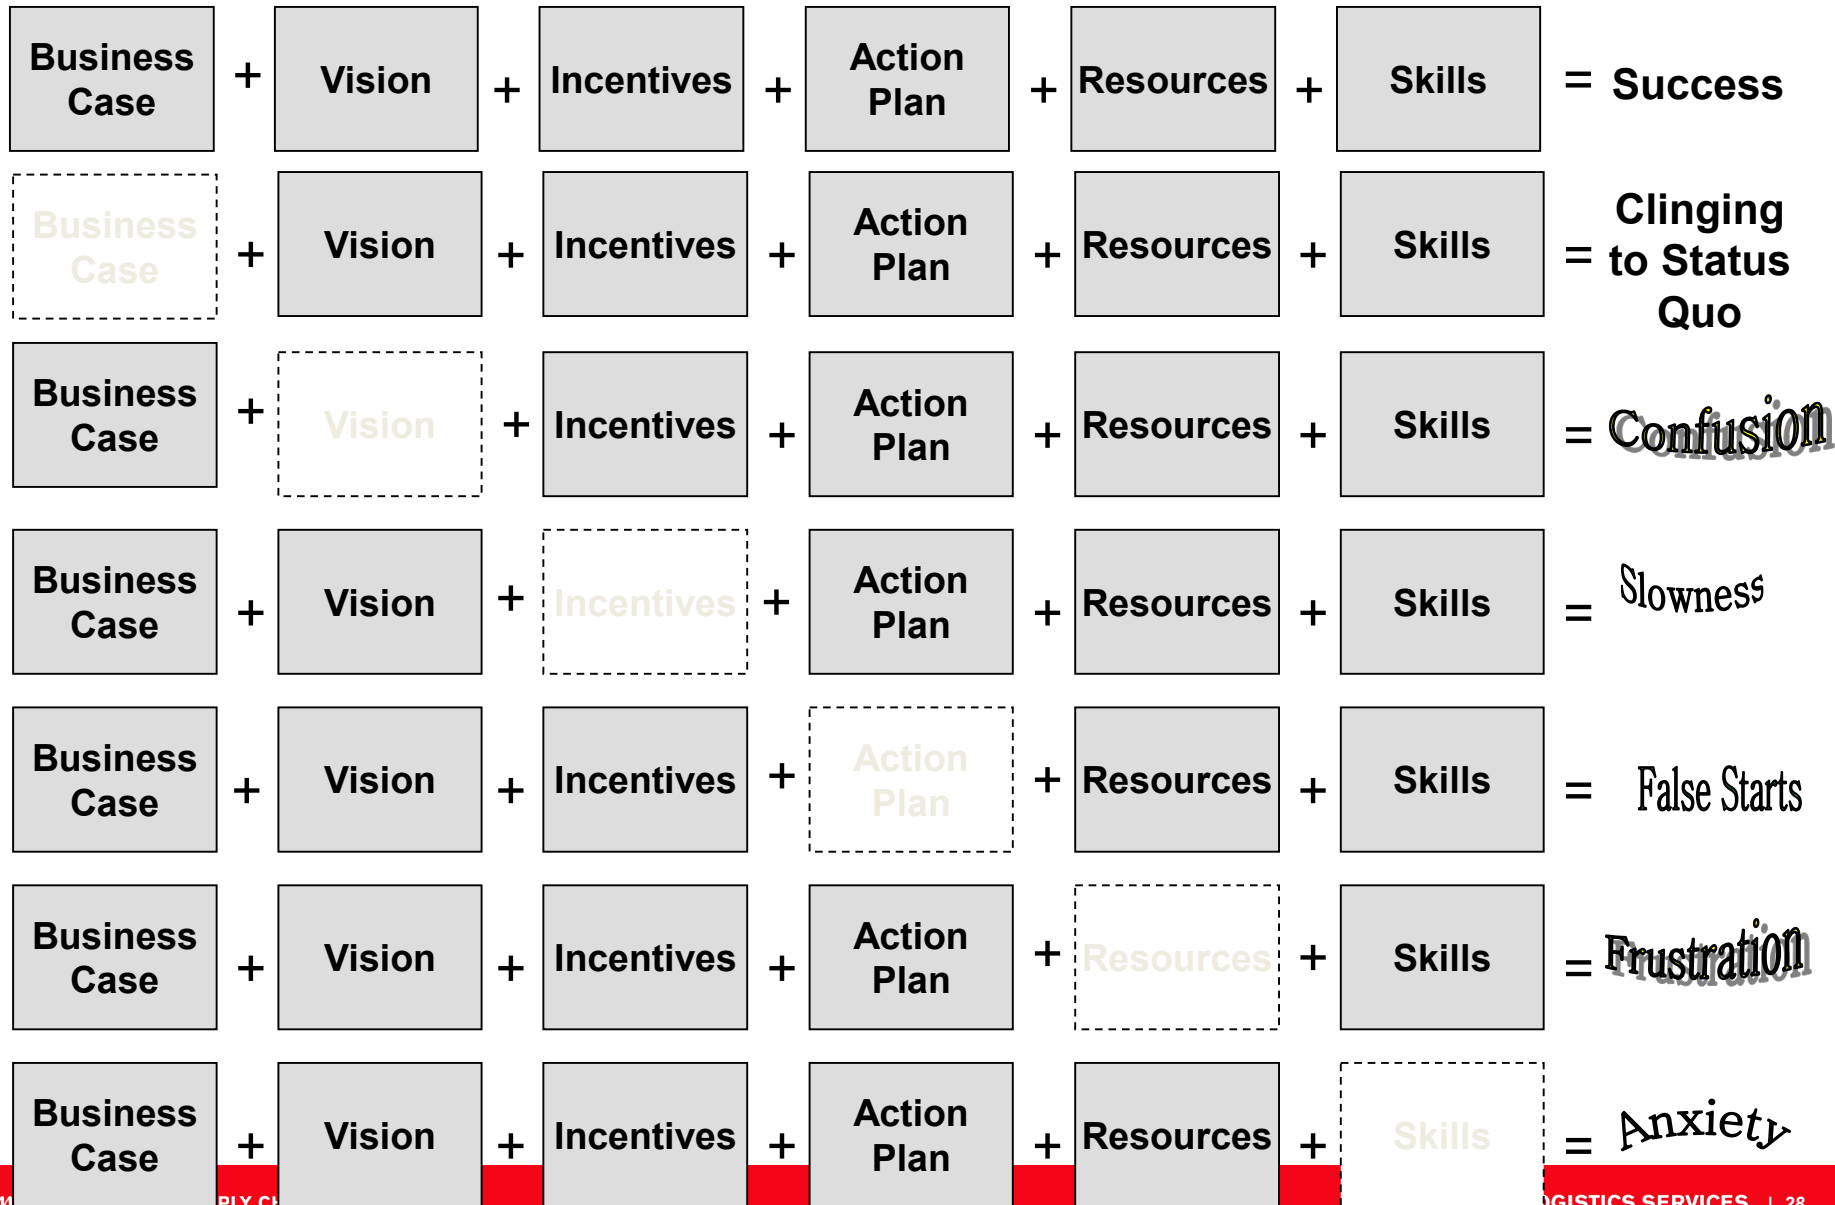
| | | | | | | | | | | | | |
|---|---|---|---|---|---|---|---|---|---|---|---|---|
| Business Case | + | Vision | + | Incentives | + | Action Plan | + | Resources | + | Skills | = | Success |
| Business Case | + | Vision | + | Incentives | + | Action Plan | + | Resources | + | Skills | = | Clinging to Status Quo |
| Business Case | + | Vision | + | Incentives | + | Action Plan | + | Resources | + | Skills | = | Confusion |
| Business Case | + | Vision | + | Incentives | + | Action Plan | + | Resources | + | Skills | = | Slowness |
| Business Case | + | Vision | + | Incentives | + | Action Plan | + | Resources | + | Skills | = | False Starts |
| Business Case | + | Vision | + | Incentives | + | Action Plan | + | Resources | + | Skills | = | Frustration |
| Business Case | + | Vision | + | Incentives | + | Action Plan | + | Resources | + | Skills | = | Anxiety |

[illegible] PLY CH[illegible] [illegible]GISTICS SERVICES | 28